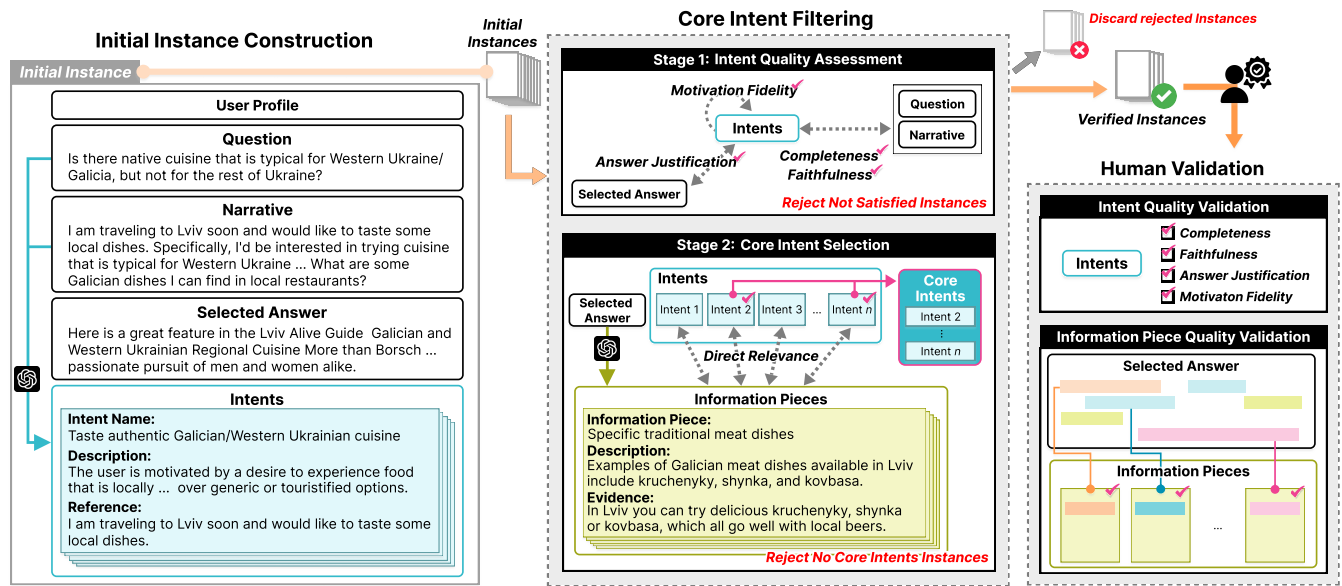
Initial Instance Construction

Initial Instance

User Profile

Question
Is there native cuisine that is typical for Western Ukraine/ Galicia, but not for the rest of Ukraine?

Narrative
I am traveling to Lviv soon and would like to taste some local dishes. Specifically, I'd be interested in trying cuisine that is typical for Western Ukraine ... What are some Galician dishes I can find in local restaurants?

Selected Answer
Here is a great feature in the Lviv Alive Guide Galician and Western Ukrainian Regional Cuisine More than Borsch ... passionate pursuit of men and women alike.

Intents
Intent Name:
Taste authentic Galician/Western Ukrainian cuisine
Description:
The user is motivated by a desire to experience food that is locally ... over generic or touristified options.
Reference:
I am traveling to Lviv soon and would like to taste some local dishes.

Initial Instances

Core Intent Filtering

Stage 1: Intent Quality Assessment
Motivation Fidelity
Intents
Question
Narrative
Answer Justification
Completeness
Faithfulness
Selected Answer
Reject Not Satisfied Instances

Stage 2: Core Intent Selection
Intents
Selected Answer
Intent 1 Intent 2 Intent 3 ... Intent $n$
Core Intents
Intent 2
Intent $n$
Direct Relevance
Information Pieces
Information Piece:
Specific traditional meat dishes
Description:
Examples of Galician meat dishes available in Lviv include kruchenyky, shynka, and kovbasa.
Evidence:
In Lviv you can try delicious kruchenyky, shynka or kovbasa, which all go well with local beers.
Reject No Core Intents Instances

Discard rejected Instances
Verified Instances

Human Validation

Intent Quality Validation
Intents
Completeness
Faithfulness
Answer Justification
Motivaton Fidelity

Information Piece Quality Validation
Selected Answer
Information Pieces
...